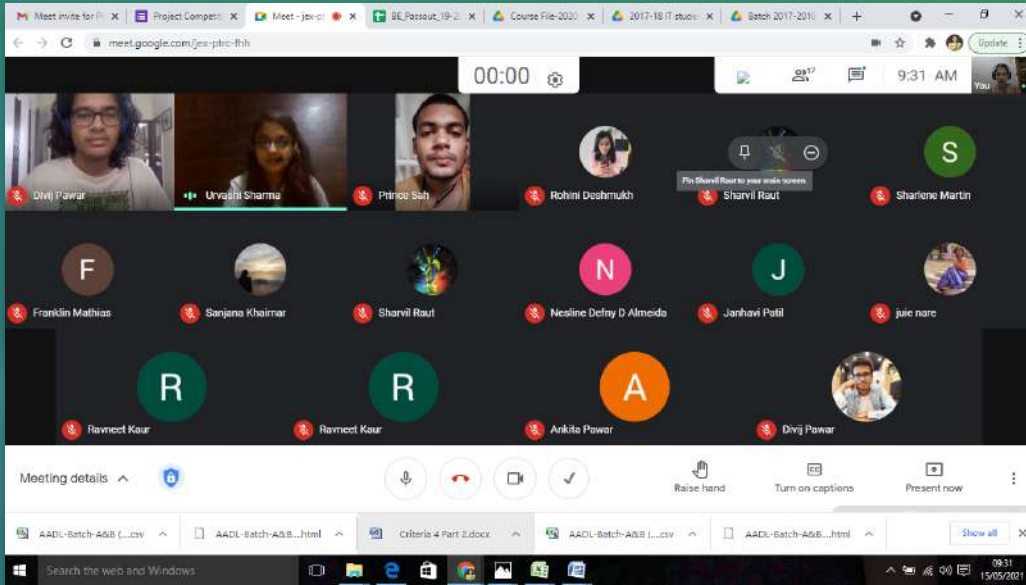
Meet invite for P ×
Project Competit ×
Meet - jex-p ×
BE_Passout_19-2 ×
Course File-2020 ×
2017-18 IT stude ×
Batch 2017-2018 ×
+

meet.google.com/jex-ptrc-fhh

Update

00:00

17

9:31 AM

You

Divij Pawar
Urvashi Sharma
Prince Sah
Rohini Deshmukh
Pin Sharvil Raut to your main screen.
Sharvil Raut
S
Sharlene Martin

F
Franklin Mathias
Sanjana Khairnar
Sharvil Raut
N
Nesline Defny D Almeida
J
Janhavi Patil
juie nare

R
Ravneet Kaur
R
Ravneet Kaur
A
Ankita Pawar
Divij Pawar

Meeting details

Raise hand
Turn on captions
Present now

AADL-Batch-A&B (....csv
AADL-Batch-A&B....html
Criteria 4 Part 2.docx
AADL-Batch-A&B (....csv
AADL-Batch-A&B....html
Show all

Search the web and Windows

09:31
15/05/2021